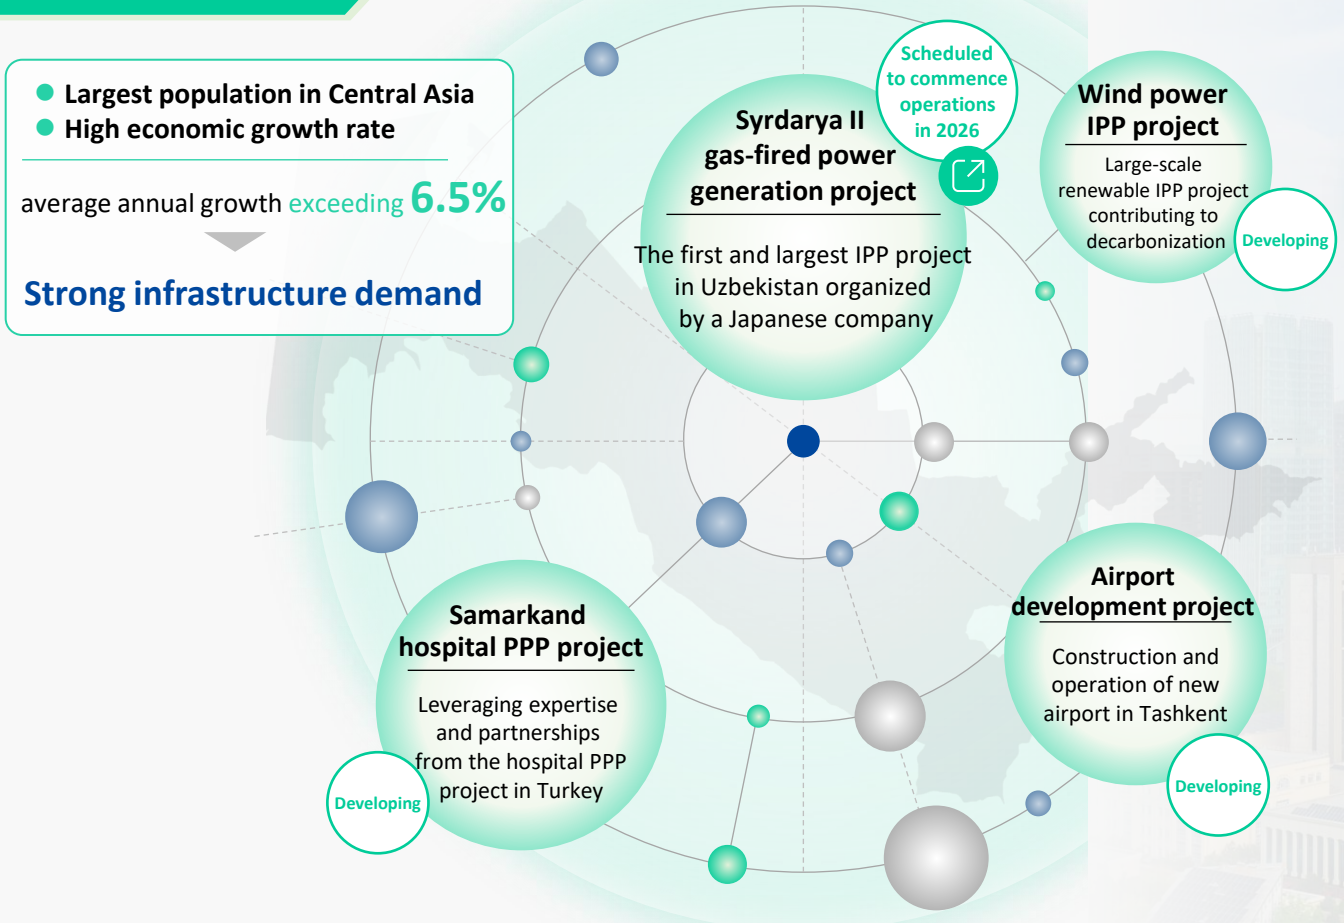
Largest population in Central Asia
High economic growth rate

average annual growth exceeding 6.5%

Strong infrastructure demand

Scheduled to commence operations in 2026

Syrdarya II gas-fired power generation project

The first and largest IPP project in Uzbekistan organized by a Japanese company

Wind power IPP project

Large-scale renewable IPP project contributing to decarbonization

Developing

Samarkand hospital PPP project

Leveraging expertise and partnerships from the hospital PPP project in Turkey

Developing

Airport development project

Construction and operation of new airport in Tashkent

Developing